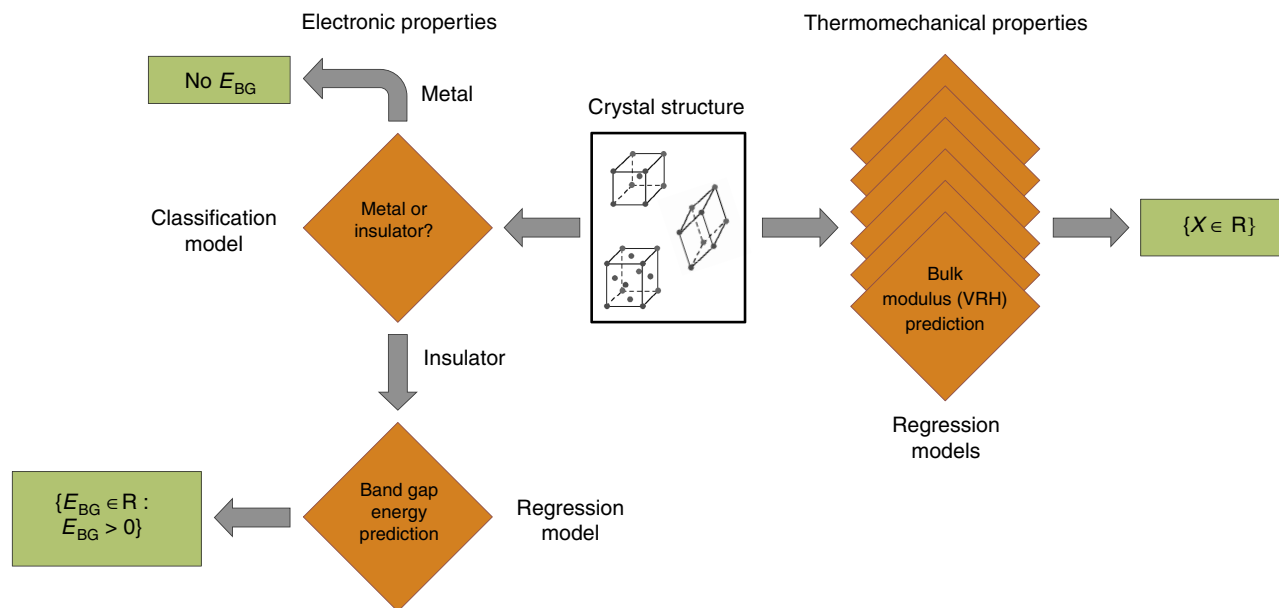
Electronic properties

No $E_{BG}$

Metal

Classification model

Metal or insulator?

Insulator

Band gap energy prediction

Regression model

$\{E_{BG} \in R : E_{BG} > 0\}$

Crystal structure

Thermomechanical properties

Bulk modulus (VRH) prediction

Regression models

$\{X \in R\}$